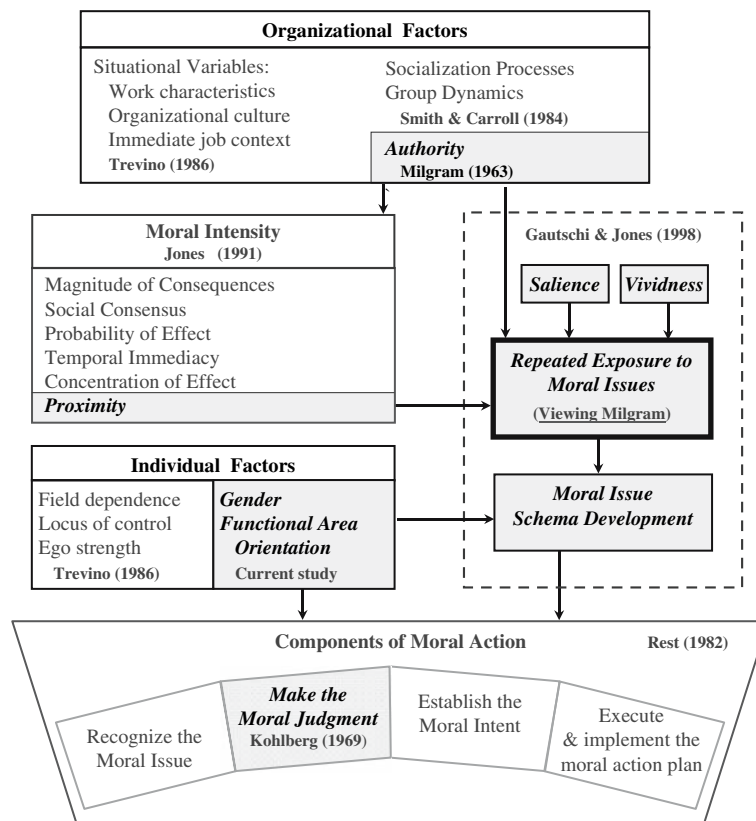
Organizational Factors

Situational Variables:
Work characteristics
Organizational culture
Immediate job context
Trevino (1986)

Socialization Processes
Group Dynamics
Smith & Carroll (1984)

Authority
Milgram (1963)

Moral Intensity
Jones (1991)

Magnitude of Consequences
Social Consensus
Probability of Effect
Temporal Immediacy
Concentration of Effect
Proximity

Gautschi & Jones (1998)

Salience

Vividness

Repeated Exposure to Moral Issues
(Viewing Milgram)

Individual Factors

Field dependence
Locus of control
Ego strength
Trevino (1986)

Gender
Functional Area
Orientation
Current study

Moral Issue
Schema Development

Components of Moral Action

Rest (1982)

Recognize the Moral Issue

Make the Moral Judgment
Kohlberg (1969)

Establish the Moral Intent

Execute & implement the moral action plan